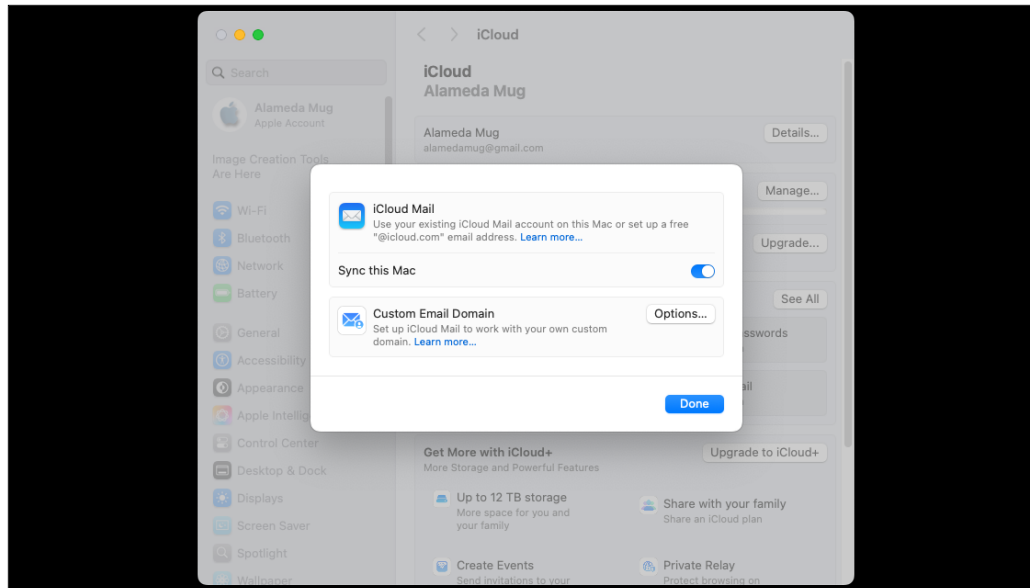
iCloud

Search

Alameda Mug
Apple Account

Image Creation Tools Are Here

Wi-Fi
Bluetooth
Network
Battery

General
Accessibility
Appearance
Apple Intellig
Control Center
Desktop & Dock
Displays
Screen Saver
Spotlight
Wallpaper

iCloud
Alameda Mug

Alameda Mug
alamedamug@gmail.com
Details...

Manage...

Upgrade...

See All

sswords

il

iCloud Mail
Use your existing iCloud Mail account on this Mac or set up a free "@icloud.com" email address. Learn more...

Sync this Mac

Custom Email Domain
Set up iCloud Mail to work with your own custom domain. Learn more...
Options...

Done

Get More with iCloud+
More Storage and Powerful Features
Upgrade to iCloud+

Up to 12 TB storage
More space for you and your family

Share with your family
Share an iCloud plan

Create Events
Send invitations to your

Private Relay
Protect browsing on